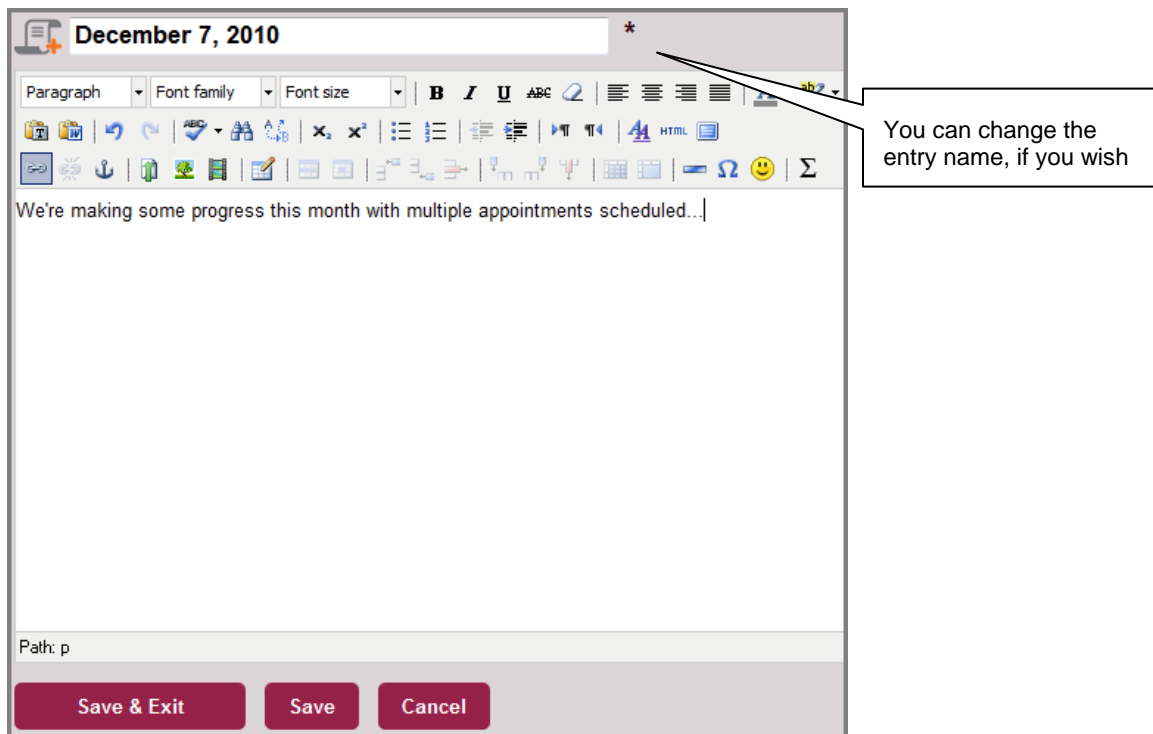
December 7, 2010 *

You can change the entry name, if you wish

Paragraph Font family Font size B I U ABC

HTML Ω Σ

We're making some progress this month with multiple appointments scheduled...

Path: p

Save & Exit Save Cancel